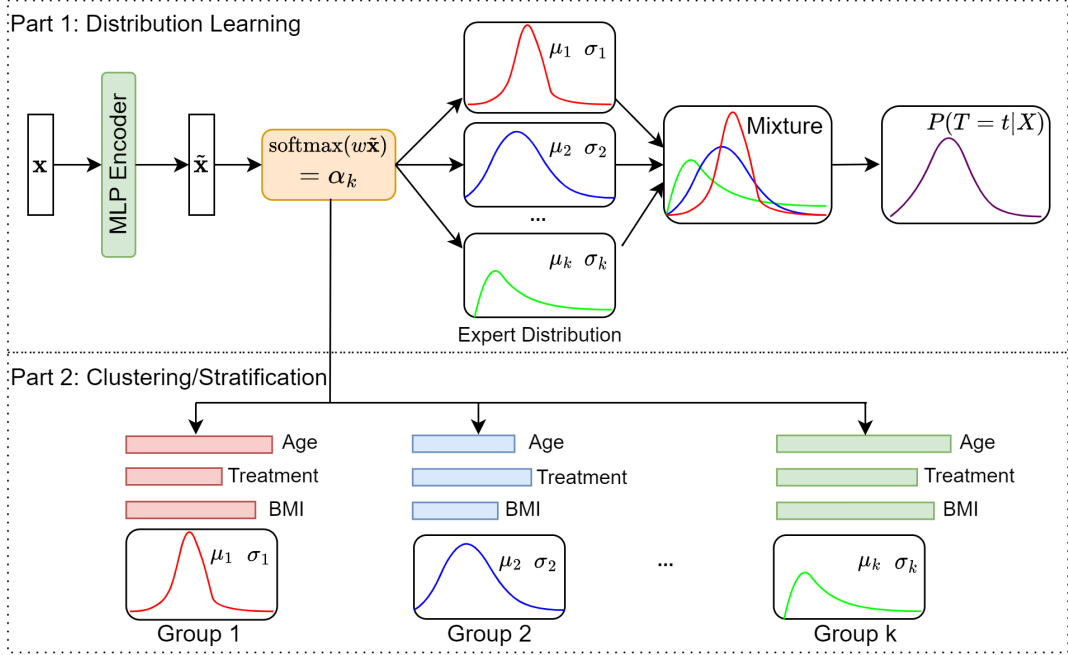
Part 1: Distribution Learning

$\mathbf{x}$

MLP Encoder

$\tilde{\mathbf{x}}$

$\mathrm{softmax}(w\tilde{\mathbf{x}})$
$= \alpha_k$

$\mu_1 \ \ \sigma_1$

$\mu_2 \ \ \sigma_2$

...

$\mu_k \ \ \sigma_k$

Expert Distribution

Mixture

$P(T = t|X)$

Part 2: Clustering/Stratification

Age
Treatment
BMI

$\mu_1 \ \ \sigma_1$

Group 1

Age
Treatment
BMI

$\mu_2 \ \ \sigma_2$

Group 2

...

Age
Treatment
BMI

$\mu_k \ \ \sigma_k$

Group k